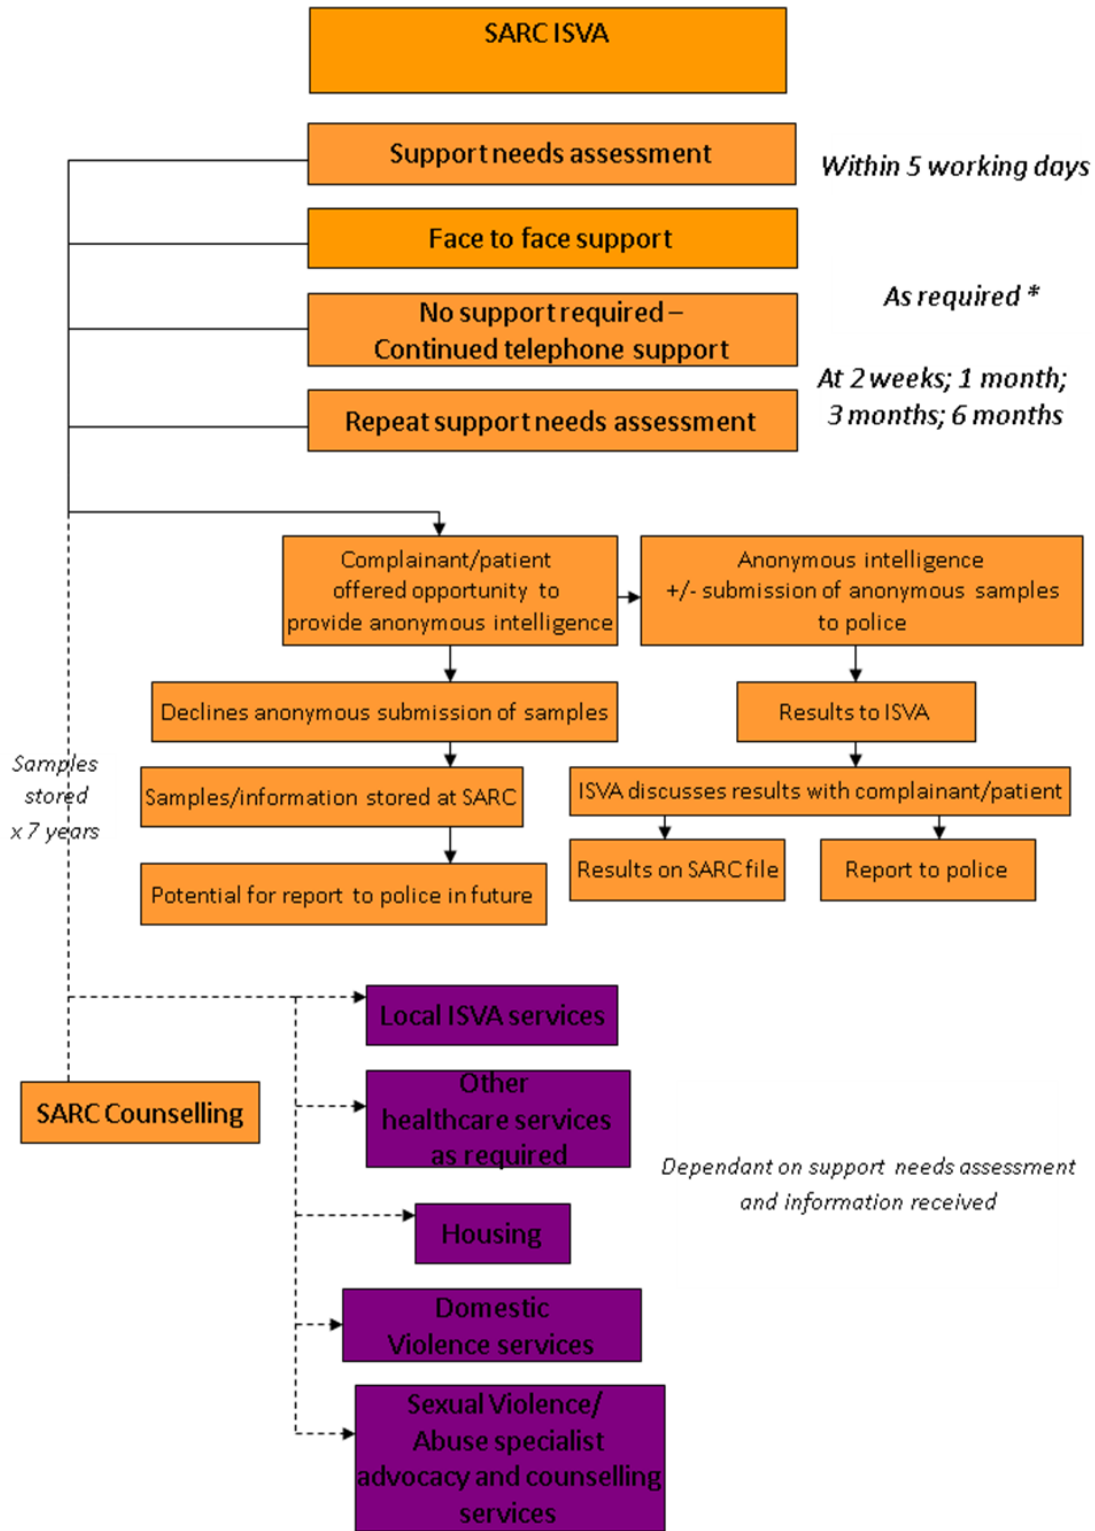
SARC ISVA

Support needs assessment

Within 5 working days

Face to face support

As required *

No support required – Continued telephone support

At 2 weeks; 1 month; 3 months; 6 months

Repeat support needs assessment

Complainant/patient offered opportunity to provide anonymous intelligence

Anonymous intelligence +/- submission of anonymous samples to police

Declines anonymous submission of samples

Results to ISVA

Samples stored x 7 years

Samples/information stored at SARC

ISVA discusses results with complainant/patient

Results on SARC file

Report to police

Potential for report to police in future

Local ISVA services

SARC Counselling

Other healthcare services as required

Dependant on support needs assessment and information received

Housing

Domestic Violence services

Sexual Violence/ Abuse specialist advocacy and counselling services